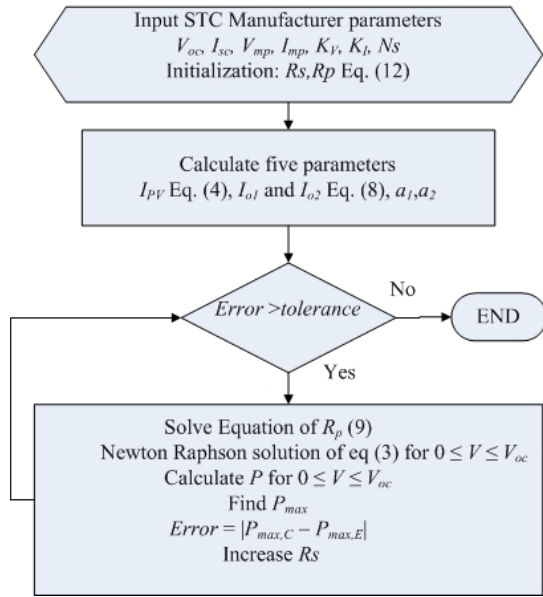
Input STC Manufacturer parameters
$V_{oc}$, $I_{sc}$, $V_{mp}$, $I_{mp}$, $K_V$, $K_I$, $Ns$
Initialization: $Rs$,$Rp$ Eq. (12)

Calculate five parameters
$I_{PV}$ Eq. (4), $I_{o1}$ and $I_{o2}$ Eq. (8), $a_1$,$a_2$

$Error > tolerance$

No

END

Yes

Solve Equation of $R_p$ (9)
Newton Raphson solution of eq (3) for $0 \leq V \leq V_{oc}$
Calculate $P$ for $0 \leq V \leq V_{oc}$
Find $P_{max}$
$Error = |P_{max,C} - P_{max,E}|$
Increase $Rs$